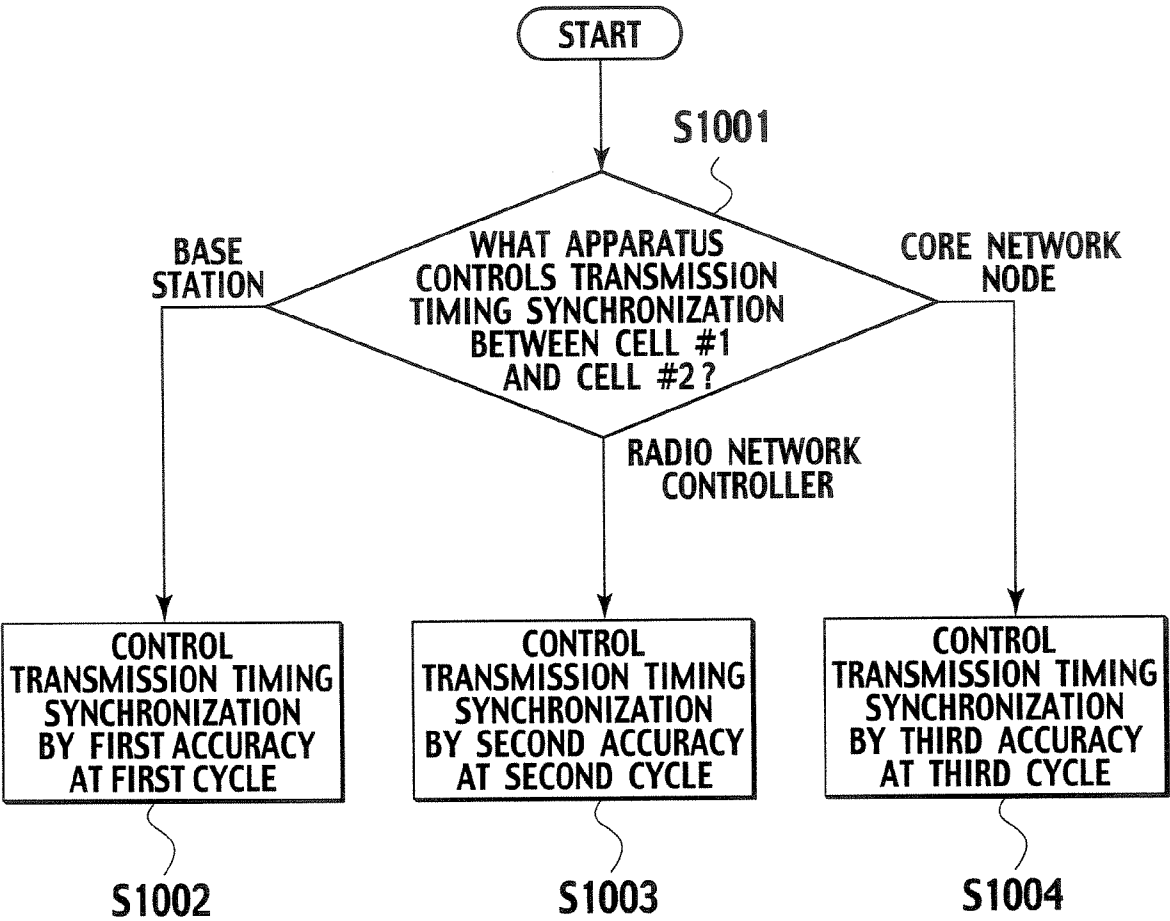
START

S1001

WHAT APPARATUS CONTROLS TRANSMISSION TIMING SYNCHRONIZATION BETWEEN CELL #1 AND CELL #2 ?

BASE STATION

CORE NETWORK NODE

RADIO NETWORK CONTROLLER

CONTROL TRANSMISSION TIMING SYNCHRONIZATION BY FIRST ACCURACY AT FIRST CYCLE

CONTROL TRANSMISSION TIMING SYNCHRONIZATION BY SECOND ACCURACY AT SECOND CYCLE

CONTROL TRANSMISSION TIMING SYNCHRONIZATION BY THIRD ACCURACY AT THIRD CYCLE

S1002

S1003

S1004